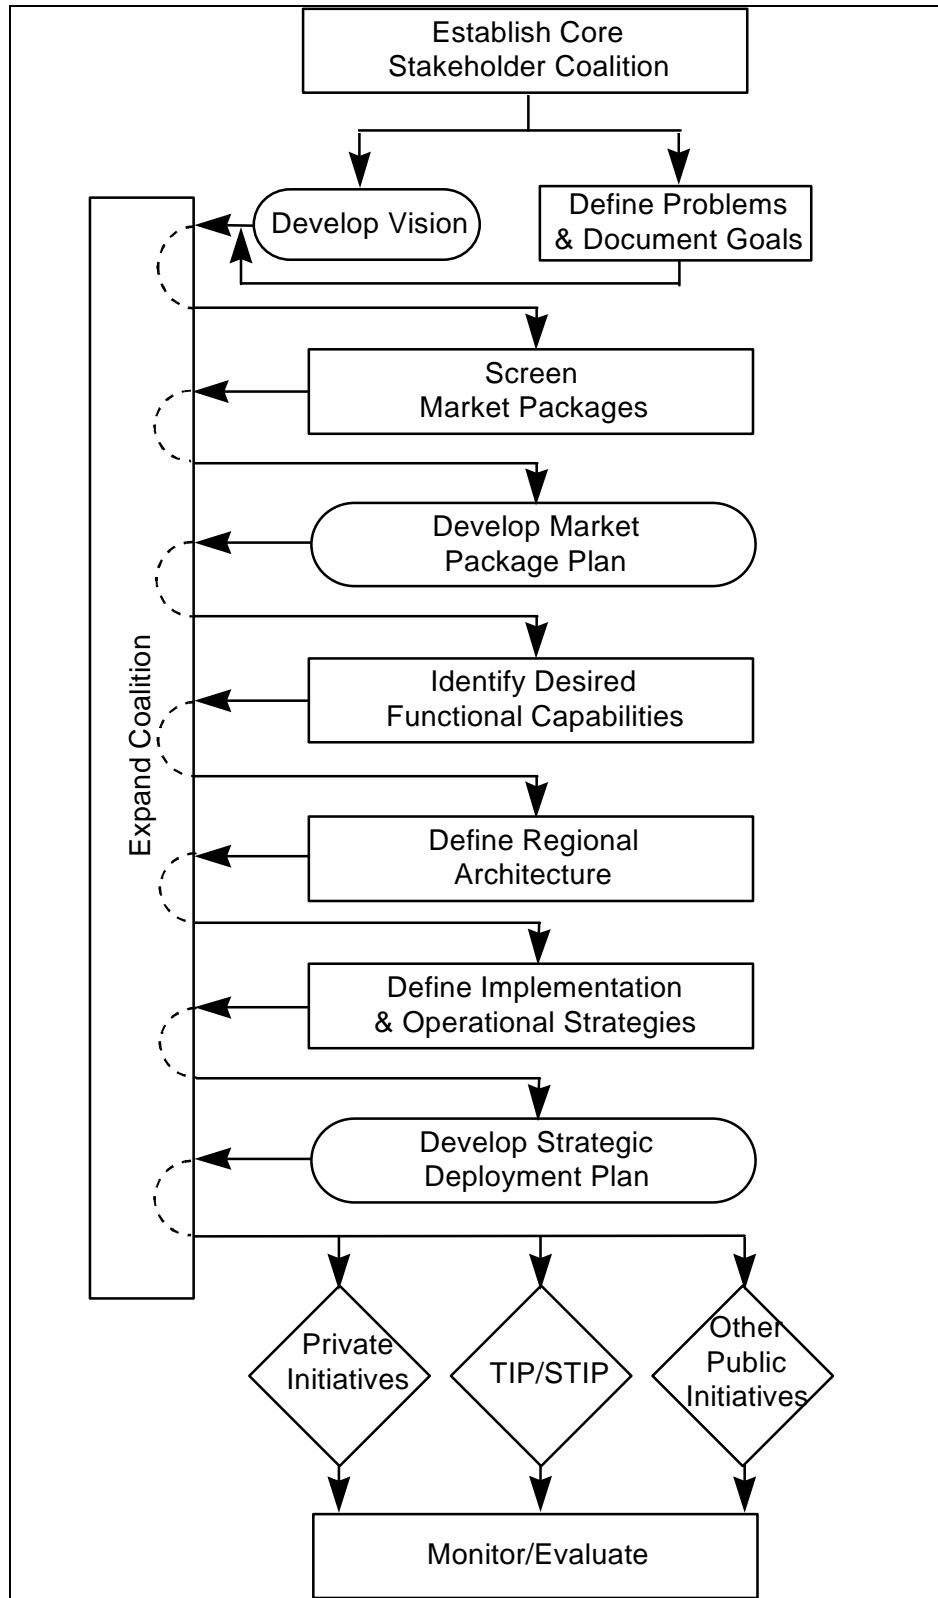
Establish Core Stakeholder Coalition

Develop Vision

Define Problems & Document Goals

Screen Market Packages

Develop Market Package Plan

Identify Desired Functional Capabilities

Define Regional Architecture

Define Implementation & Operational Strategies

Develop Strategic Deployment Plan

Expand Coalition

Private Initiatives

TIP/STIP

Other Public Initiatives

Monitor/Evaluate